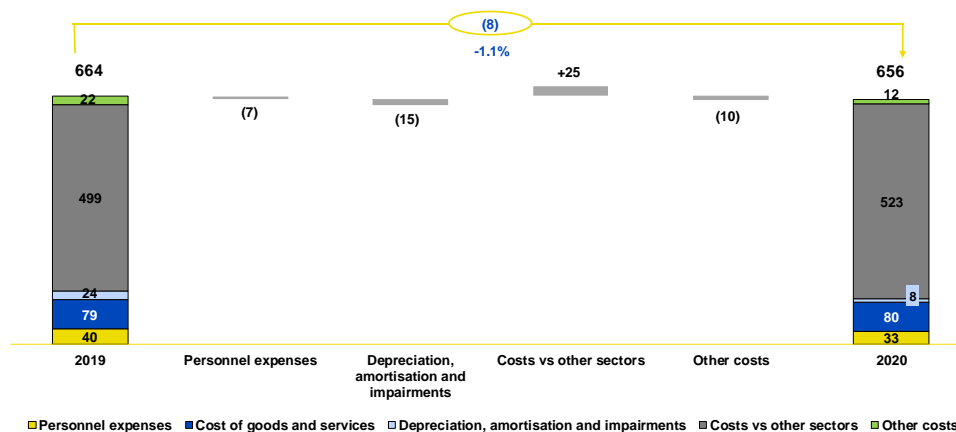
(8)
-1.1%

664
22
499
24
79
40
2019

(7)
Personnel expenses

(15)
Depreciation, amortisation and impairments

+25
Costs vs other sectors

(10)
Other costs

656
12
523
8
80
33
2020

Personnel expenses Cost of goods and services Depreciation, amortisation and impairments Costs vs other sectors Other costs